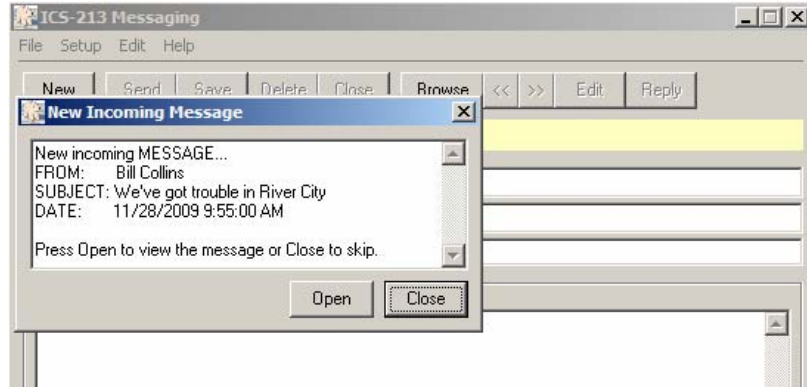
ICS-213 Messaging

File Setup Edit Help

New Send Save Delete Close Browse << >> Edit Reply

New Incoming Message

New incoming MESSAGE...
FROM: Bill Collins
SUBJECT: We've got trouble in River City
DATE: 11/28/2009 9:55:00 AM

Press Open to view the message or Close to skip.

Open Close